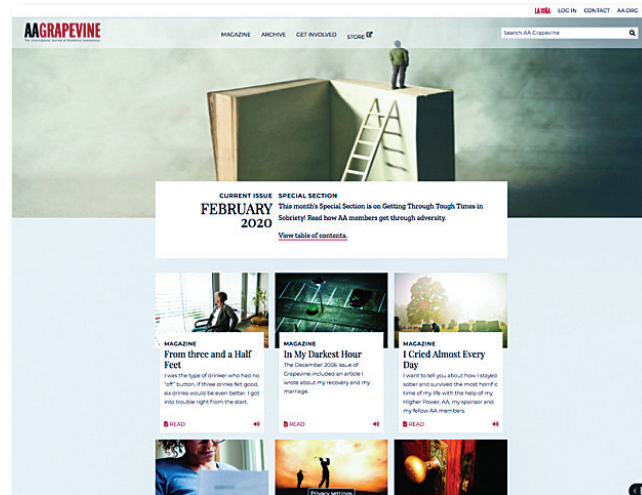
LA VIÑA LOG IN CONTACT AA.ORG

AAGRAPEVINE
The International Journal of Alcoholics Anonymous

MAGAZINE ARCHIVE GET INVOLVED STORE

Search AA Grapevine

CURRENT ISSUE
FEBRUARY 2020

SPECIAL SECTION
This month's Special Section is on Getting Through Tough Times in Sobriety! Read how AA members get through adversity.

View table of contents.

MAGAZINE
From three and a Half Feet
I was the type of drinker who had no "off" button. If three drinks felt good, six drinks would be even better. I got into trouble right from the start.
READ

MAGAZINE
In My Darkest Hour
The December 2006 issue of Grapevine included an article I wrote about my recovery and my marriage.
READ

MAGAZINE
I Cried Almost Every Day
I want to tell you about how I stayed sober and survived the most horrific time of my life with the help of my Higher Power, AA, my sponsor and my fellow AA members.
READ

Privacy settings